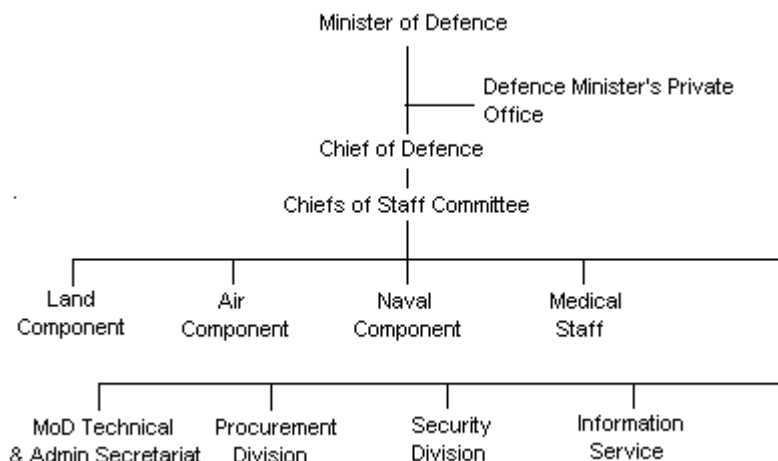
Minister of Defence

Defence Minister's Private Office

Chief of Defence

Chiefs of Staff Committee

Land Component

Air Component

Naval Component

Medical Staff

MoD Technical & Admin Secretariat

Procurement Division

Security Division

Information Service